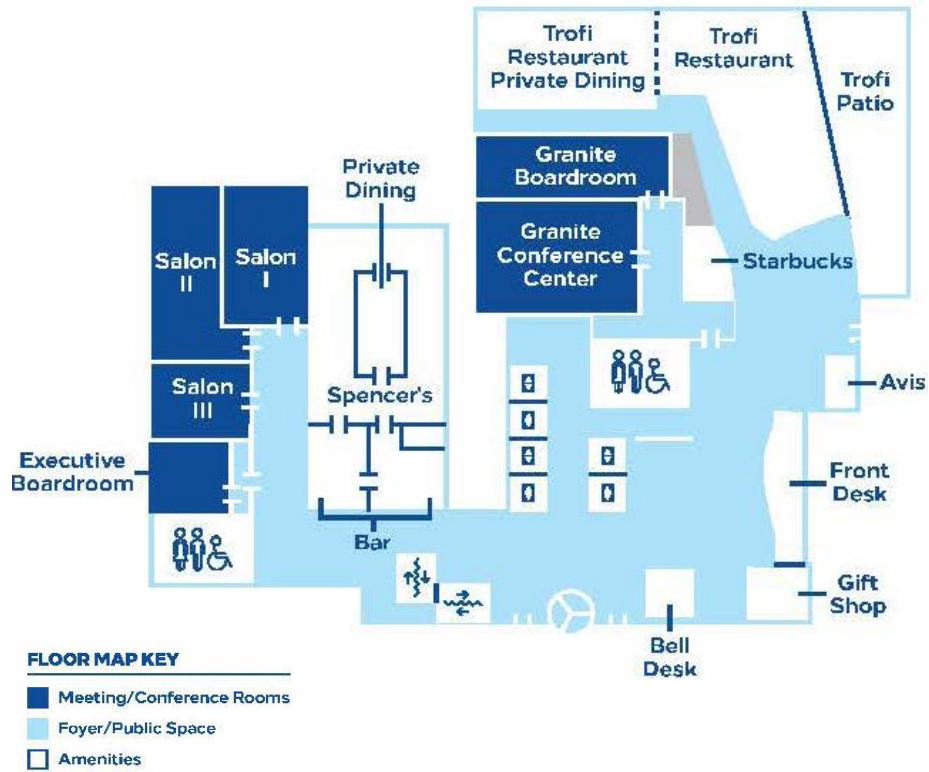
Trofi Restaurant Private Dining

Trofi Restaurant

Trofi Patio

Granite Boardroom

Granite Conference Center

Starbucks

Private Dining

Salon II

Salon I

Salon III

Spencer's

Avis

Executive Boardroom

Front Desk

Bar

Gift Shop

Bell Desk

FLOOR MAP KEY

Meeting/Conference Rooms

Foyer/Public Space

Amenities